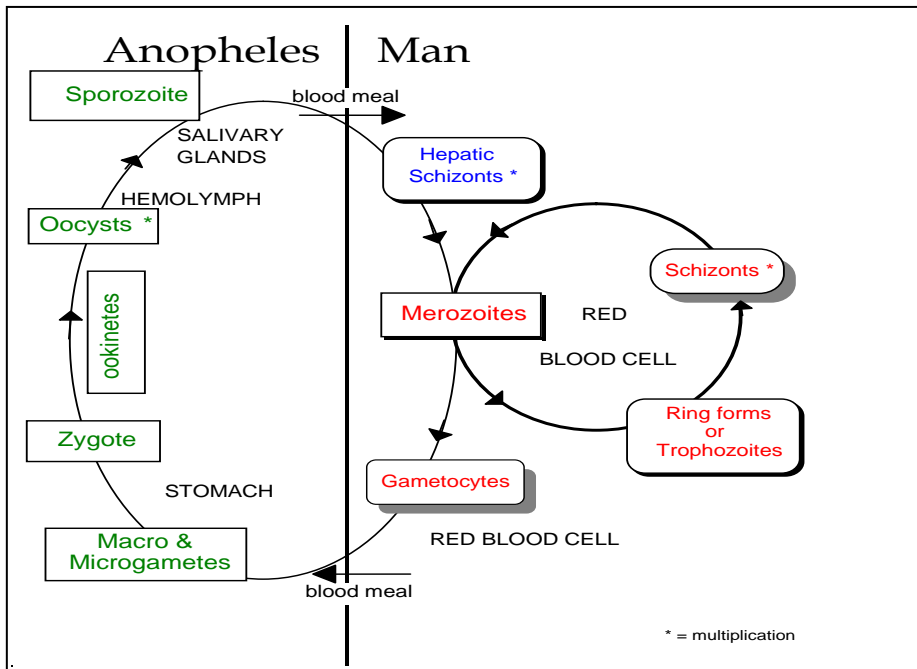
Anopheles | Man

Sporozoite

blood meal

SALIVARY GLANDS

Hepatic Schizonts *

HEMOLYMPH

Oocysts *

ookinetes

Schizonts *

Merozoites

RED

BLOOD CELL

Zygote

Ring forms or Trophozoites

STOMACH

Gametocytes

Macro & Microgametes

RED BLOOD CELL

blood meal

* = multiplication